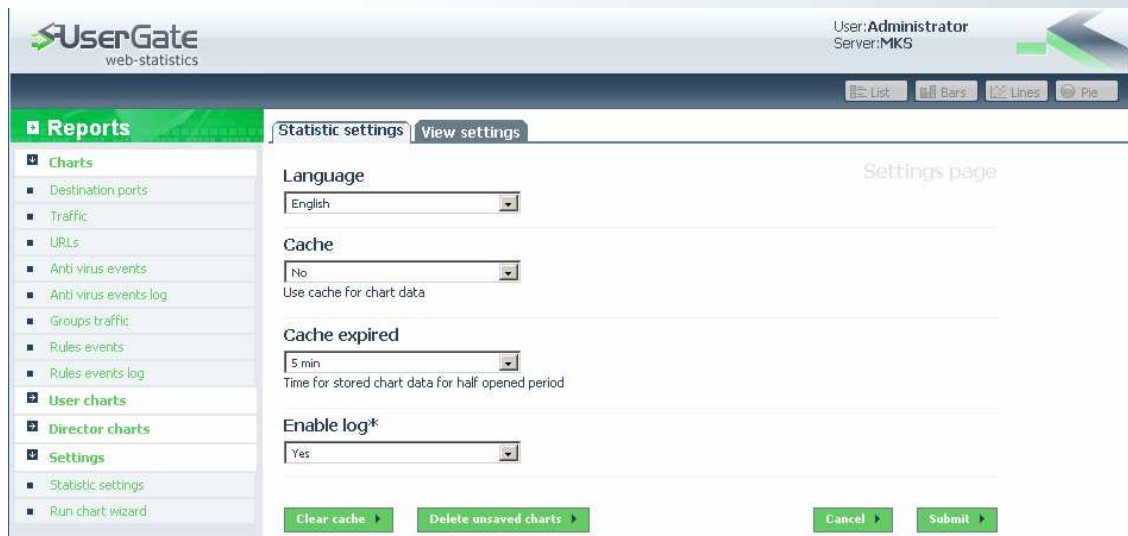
UserGate
web-statistics

User:Administrator
Server:MKS

List Bars Lines Pie

Reports

Charts
Destination ports
Traffic
URLs
Anti virus events
Anti virus events log
Groups traffic
Rules events
Rules events log
User charts
Director charts
Settings
Statistic settings
Run chart wizard

Statistic settings | View settings

Settings page

Language
English

Cache
No
Use cache for chart data

Cache expired
5 min
Time for stored chart data for half opened period

Enable log*
Yes

Clear cache | Delete unsaved charts | Cancel | Submit